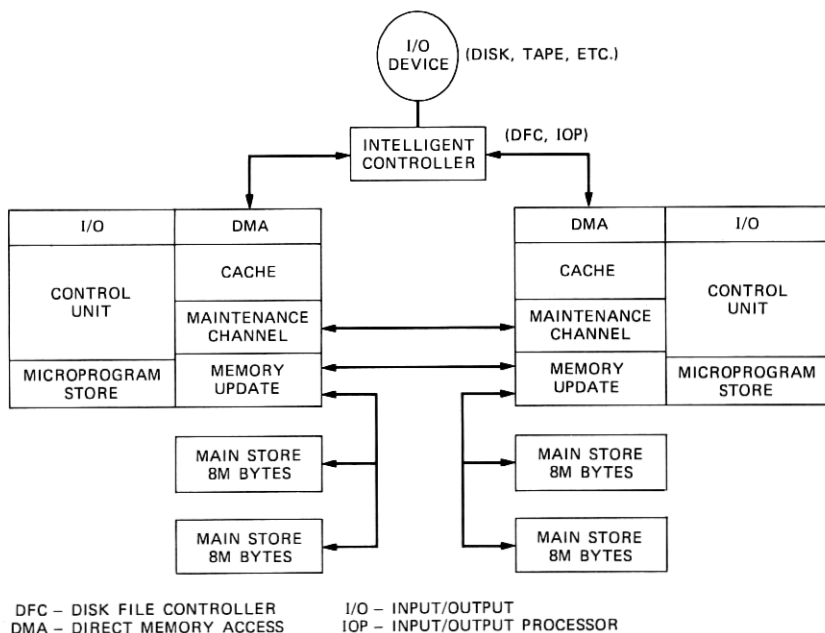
I/O DEVICE (DISK, TAPE, ETC.)

INTELLIGENT CONTROLLER (DFC, IOP)

I/O
DMA
CACHE
CONTROL UNIT
MAINTENANCE CHANNEL
MICROPROGRAM STORE
MEMORY UPDATE

DMA
I/O
CACHE
CONTROL UNIT
MAINTENANCE CHANNEL
MEMORY UPDATE
MICROPROGRAM STORE

MAIN STORE 8M BYTES
MAIN STORE 8M BYTES
MAIN STORE 8M BYTES
MAIN STORE 8M BYTES

DFC – DISK FILE CONTROLLER
DMA – DIRECT MEMORY ACCESS
I/O – INPUT/OUTPUT
IOP – INPUT/OUTPUT PROCESSOR